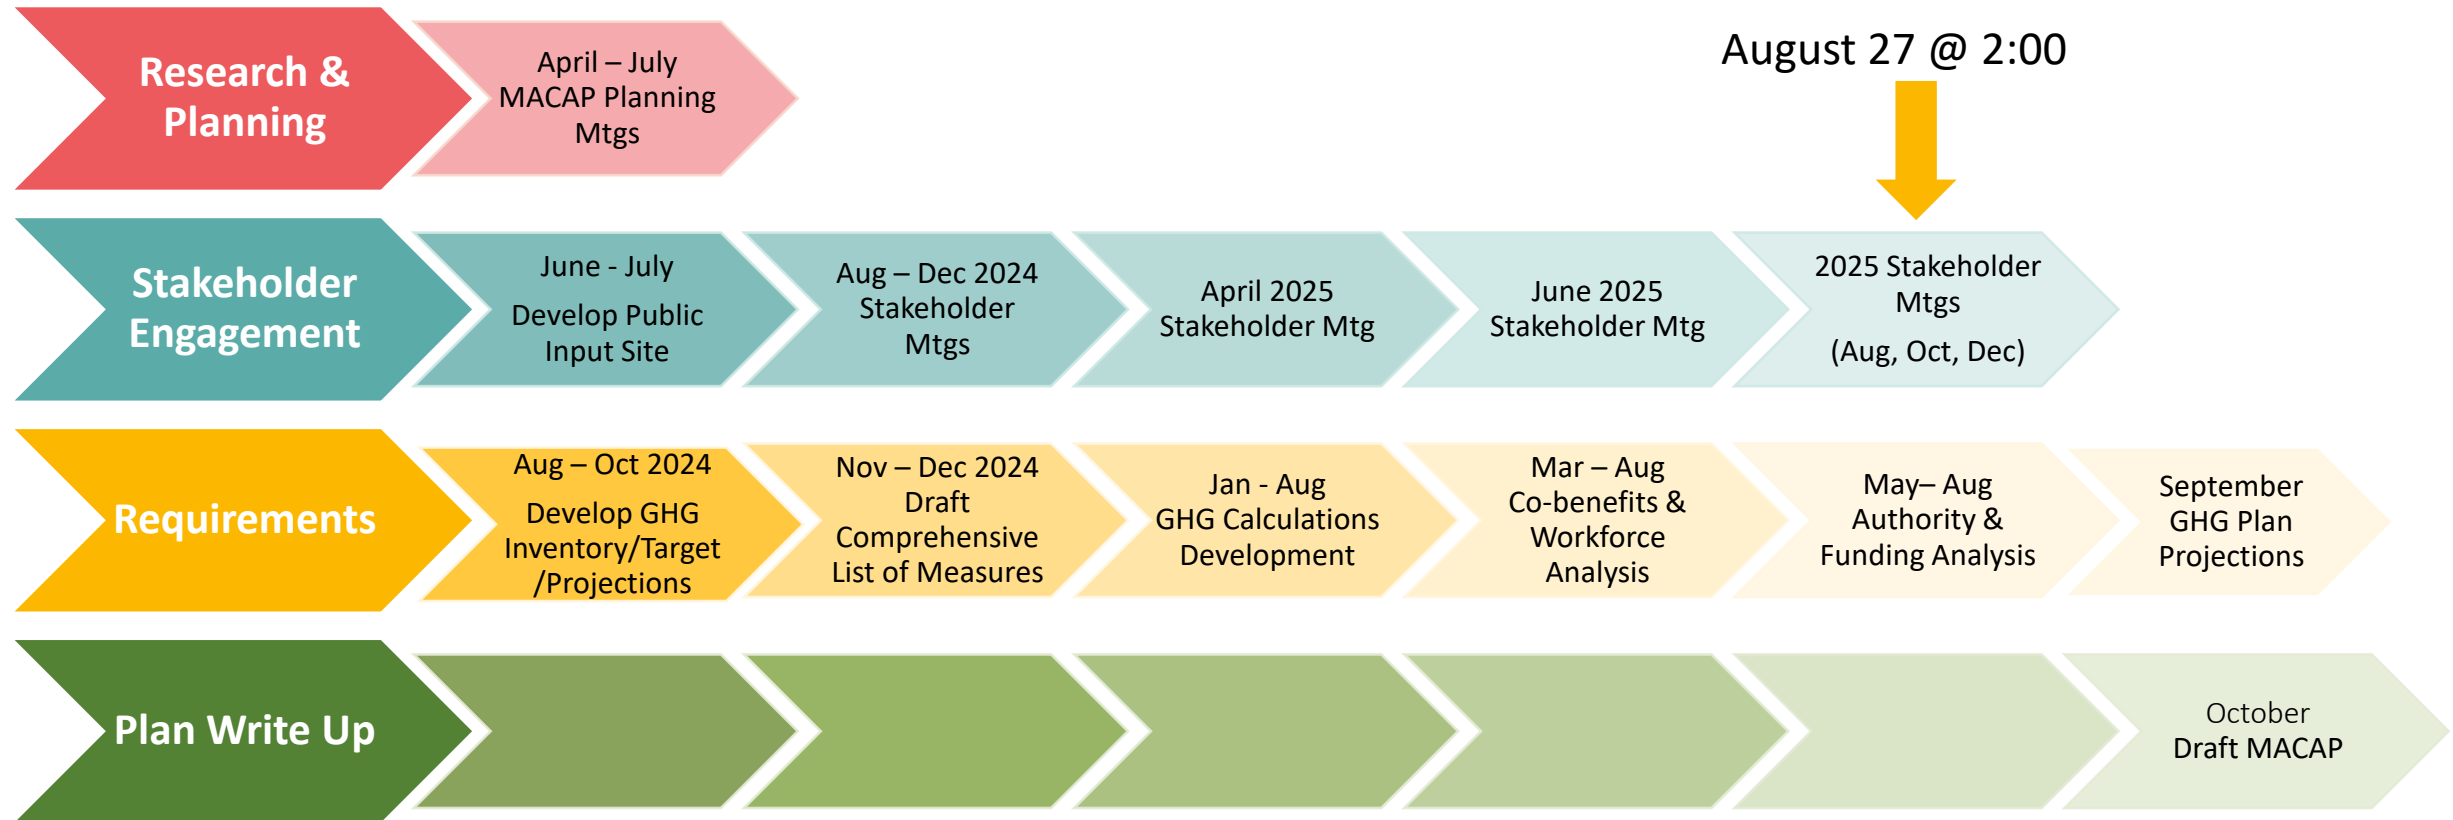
Research & Planning

April – July
MACAP Planning Mtgs

August 27 @ 2:00

Stakeholder Engagement

June - July
Develop Public Input Site

Aug – Dec 2024
Stakeholder Mtgs

April 2025
Stakeholder Mtg

June 2025
Stakeholder Mtg

2025 Stakeholder Mtgs
(Aug, Oct, Dec)

Requirements

Aug – Oct 2024
Develop GHG Inventory/Target /Projections

Nov – Dec 2024
Draft Comprehensive List of Measures

Jan - Aug
GHG Calculations Development

Mar – Aug
Co-benefits & Workforce Analysis

May– Aug
Authority & Funding Analysis

September
GHG Plan Projections

Plan Write Up

October
Draft MACAP